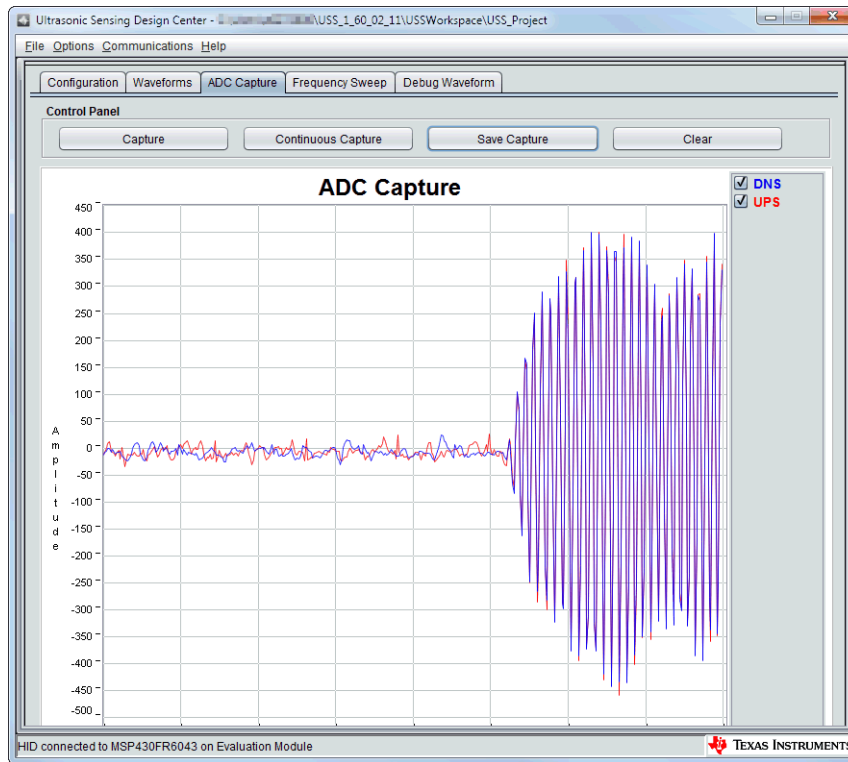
Ultrasonic Sensing Design Center - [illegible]\USS_1_60_02_11\USSWorkspace\USS_Project

File Options Communications Help

Configuration Waveforms ADC Capture Frequency Sweep Debug Waveform

Control Panel

Capture Continuous Capture Save Capture Clear

ADC Capture

DNS
UPS

450
400
350
300
250
200
150
100
50
0
-50
-100
-150
-200
-250
-300
-350
-400
-450
-500

Amplitude

HID connected to MSP430FR6043 on Evaluation Module

Texas Instruments